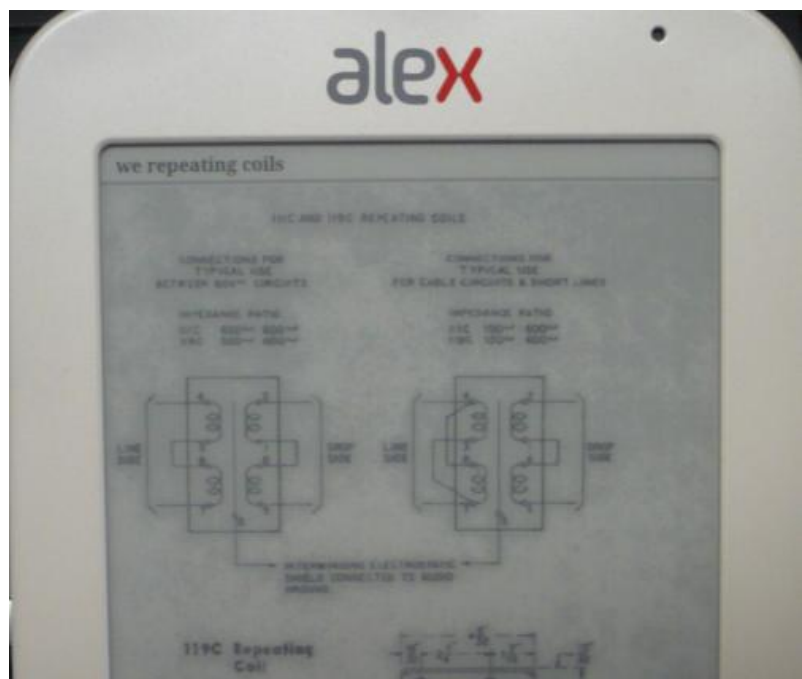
alex

we repeating coils

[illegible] REPEATING COILS

CONNECTIONS FOR TYPICAL USE BETWEEN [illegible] CIRCUITS

CONNECTIONS FOR TYPICAL USE FOR CABLE CIRCUITS & SHORT LINES

IMPEDANCE RATIO
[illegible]

IMPEDANCE RATIO
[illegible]

LINE SIDE

DROP SIDE

LINE SIDE

DROP SIDE

INTERWINDING ELECTROSTATIC SHIELD CONNECTED TO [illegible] GROUND

119C Repeating Coil

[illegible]